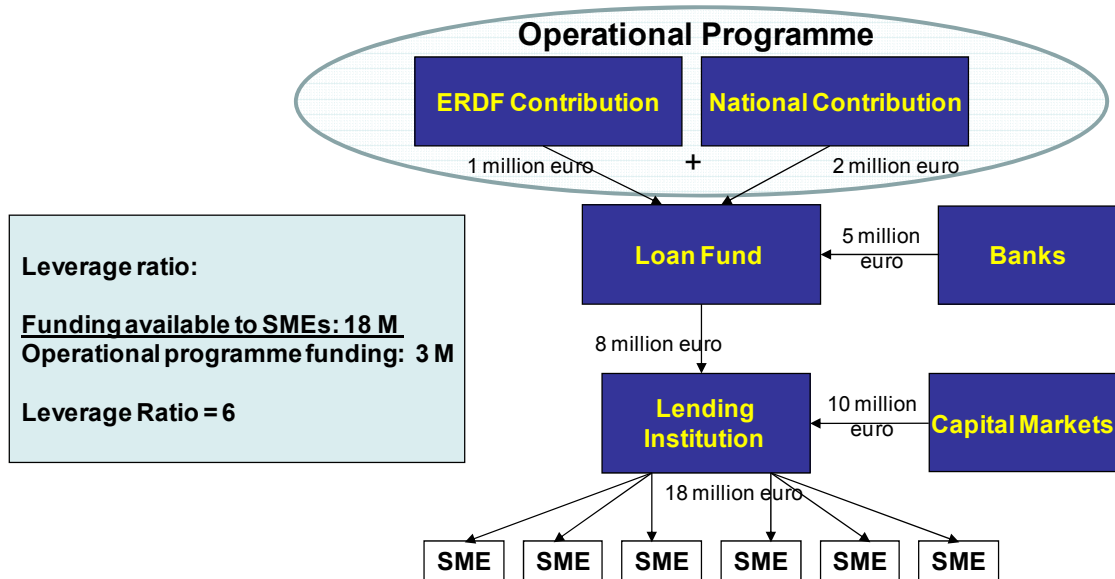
Operational Programme

ERDF Contribution

National Contribution

1 million euro

+

2 million euro

Leverage ratio:

Funding available to SMEs: 18 M
Operational programme funding: 3 M

Leverage Ratio = 6

Loan Fund

5 million euro

Banks

8 million euro

Lending Institution

10 million euro

Capital Markets

18 million euro

SME

SME

SME

SME

SME

SME